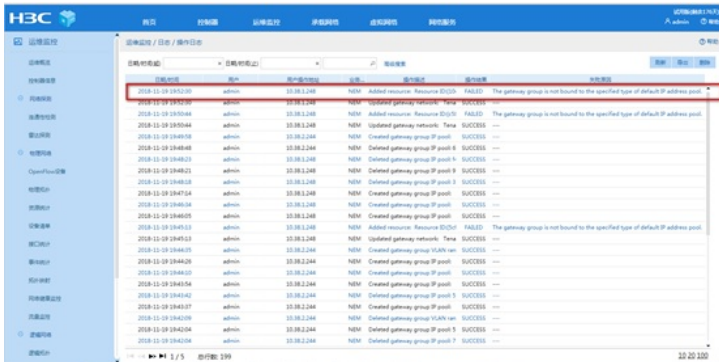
H3C

首页 控制器 运维监控 承载网络 虚拟网络 网络服务

admin

运维监控

运维监控 / 日志 / 操作日志

日期/时间(起) 日期/时间(止) 高级搜索

刷新 导出 删除

| 日期/时间 | 用户 | 用户操作地址 | 业务 | 操作描述 | 操作结果 | 失败原因 |
|---|---|---|---|---|---|---|
| 2018-11-19 19:52:30 | admin | 10.38.1.248 | NEM | Added resource: Resource ID(10 | FAILED | The gateway group is not bound to the specified type of default IP address pool. |
| 2018-11-19 19:52:20 | admin | 10.38.1.248 | NEM | Updated gateway network: Tena | SUCCESS | --- |
| 2018-11-19 19:50:44 | admin | 10.38.1.248 | NEM | Added resource: Resource ID(3c | FAILED | The gateway group is not bound to the specified type of default IP address pool. |
| 2018-11-19 19:50:44 | admin | 10.38.1.248 | NEM | Updated gateway network: Tena | SUCCESS | --- |
| 2018-11-19 19:49:58 | admin | 10.38.2.244 | NEM | Created gateway group IP pool: | SUCCESS | --- |
| 2018-11-19 19:48:48 | admin | 10.38.1.248 | NEM | Deleted gateway group IP pool: 6 | SUCCESS | --- |
| 2018-11-19 19:48:23 | admin | 10.38.1.248 | NEM | Deleted gateway group IP pool: 9 | SUCCESS | --- |
| 2018-11-19 19:48:21 | admin | 10.38.1.248 | NEM | Deleted gateway group IP pool: 9 | SUCCESS | --- |
| 2018-11-19 19:48:18 | admin | 10.38.1.248 | NEM | Deleted gateway group IP pool: 3 | SUCCESS | --- |
| 2018-11-19 19:47:14 | admin | 10.38.2.244 | NEM | Created gateway group IP pool: | SUCCESS | --- |
| 2018-11-19 19:46:34 | admin | 10.38.2.244 | NEM | Created gateway group IP pool: | SUCCESS | --- |
| 2018-11-19 19:46:05 | admin | 10.38.2.244 | NEM | Created gateway group IP pool: | SUCCESS | --- |
| 2018-11-19 19:45:13 | admin | 10.38.1.248 | NEM | Added resource: Resource ID(5d | FAILED | The gateway group is not bound to the specified type of default IP address pool. |
| 2018-11-19 19:45:13 | admin | 10.38.1.248 | NEM | Updated gateway network: Tena | SUCCESS | --- |
| 2018-11-19 19:44:35 | admin | 10.38.2.244 | NEM | Created gateway group VLAN ran | SUCCESS | --- |
| 2018-11-19 19:44:26 | admin | 10.38.2.244 | NEM | Created gateway group IP pool: | SUCCESS | --- |
| 2018-11-19 19:44:10 | admin | 10.38.2.244 | NEM | Created gateway group IP pool: | SUCCESS | --- |
| 2018-11-19 19:43:54 | admin | 10.38.2.244 | NEM | Created gateway group IP pool: | SUCCESS | --- |
| 2018-11-19 19:43:42 | admin | 10.38.2.244 | NEM | Deleted gateway group IP pool: 5 | SUCCESS | --- |
| 2018-11-19 19:43:07 | admin | 10.38.2.244 | NEM | Deleted gateway group IP pool: 5 | SUCCESS | --- |
| 2018-11-19 19:42:09 | admin | 10.38.2.244 | NEM | Deleted gateway group VLAN ran | SUCCESS | --- |
| 2018-11-19 19:42:04 | admin | 10.38.2.244 | NEM | Deleted gateway group IP pool: 5 | SUCCESS | --- |
| 2018-11-19 19:42:04 | admin | 10.38.2.244 | NEM | Deleted gateway group IP pool: 7 | SUCCESS | --- |

1 / 5 总行数: 199

10 20 100